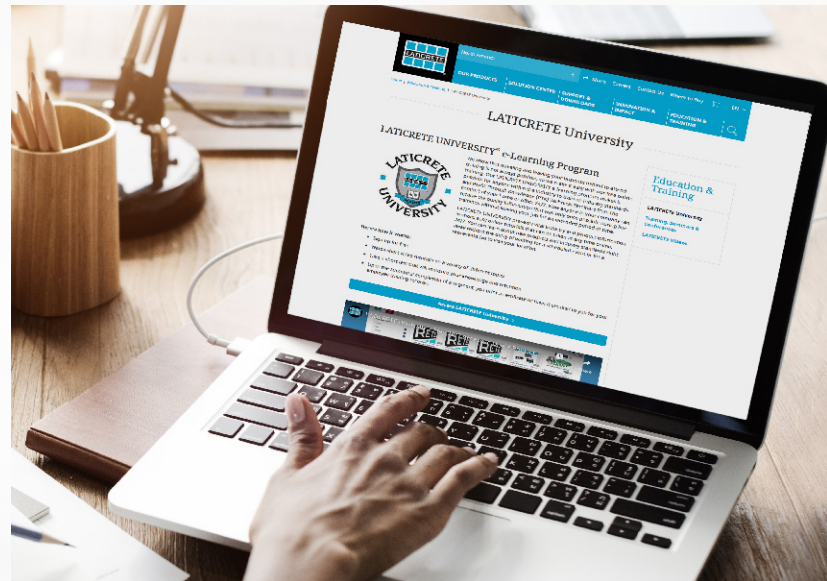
LATICRETE

OUR PRODUCTS

SOLUTION CENTER

SUPPORT & DOWNLOADS

INNOVATION & IMPACT

EDUCATION & TRAINING

Blog

Careers

Contact Us

Where to Buy

LATICRETE University

LATICRETE UNIVERSITY® e-Learning Program

LATICRETE UNIVERSITY

Education & Training

LATICRETE University

LATICRETE Videos

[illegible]